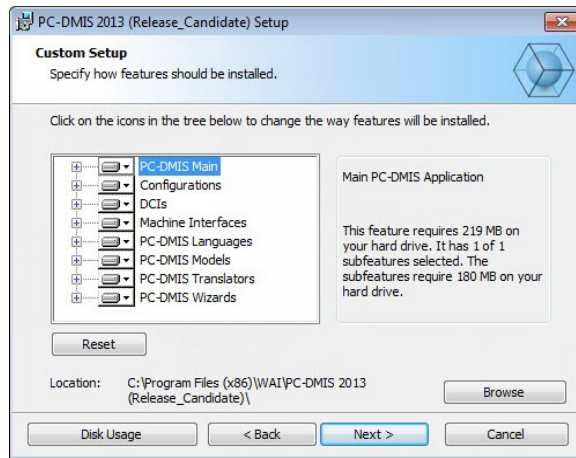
PC-DMIS 2013 (Release_Candidate) Setup

Custom Setup
Specify how features should be installed.

Click on the icons in the tree below to change the way features will be installed.

PC-DMIS Main
Configurations
DCIs
Machine Interfaces
PC-DMIS Languages
PC-DMIS Models
PC-DMIS Translators
PC-DMIS Wizards

Main PC-DMIS Application

This feature requires 219 MB on your hard drive. It has 1 of 1 subfeatures selected. The subfeatures require 180 MB on your hard drive.

Reset

Location: C:\Program Files (x86)\WAI\PC-DMIS 2013 (Release_Candidate)\

Browse

Disk Usage
< Back
Next >
Cancel